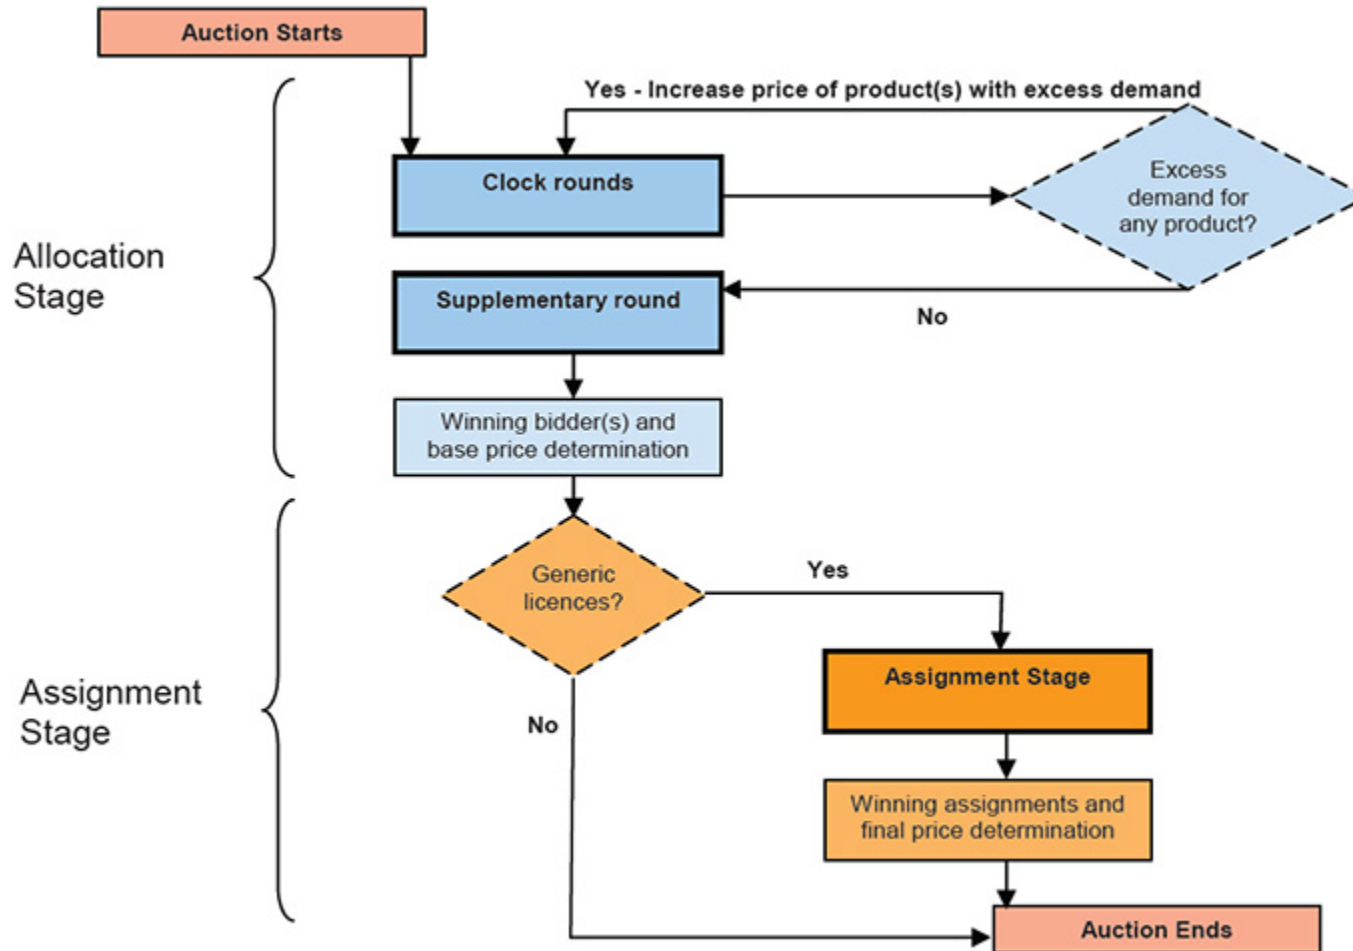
Auction Starts

Yes - Increase price of product(s) with excess demand

Allocation Stage

Clock rounds

Excess demand for any product?

Supplementary round

No

Winning bidder(s) and base price determination

Generic licences?

Yes

Assignment Stage

Assignment Stage

No

Winning assignments and final price determination

Auction Ends